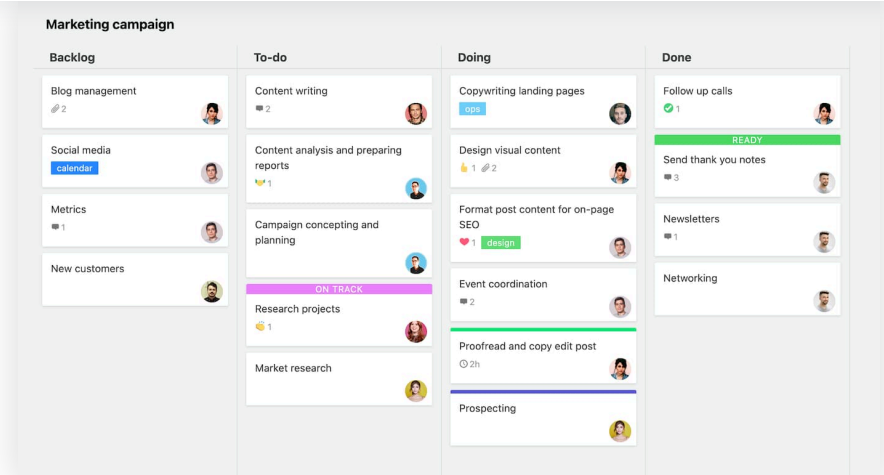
Marketing campaign

Backlog

Blog management
2

Social media
calendar

Metrics
1

New customers

To-do

Content writing
2

Content analysis and preparing reports
1

Campaign concepting and planning

ON TRACK
Research projects
1

Market research

Doing

Copywriting landing pages
ops

Design visual content
1 2

Format post content for on-page SEO
1 design

Event coordination
2

Proofread and copy edit post
2h

Prospecting

Done

Follow up calls
1

READY
Send thank you notes
3

Newsletters
1

Networking